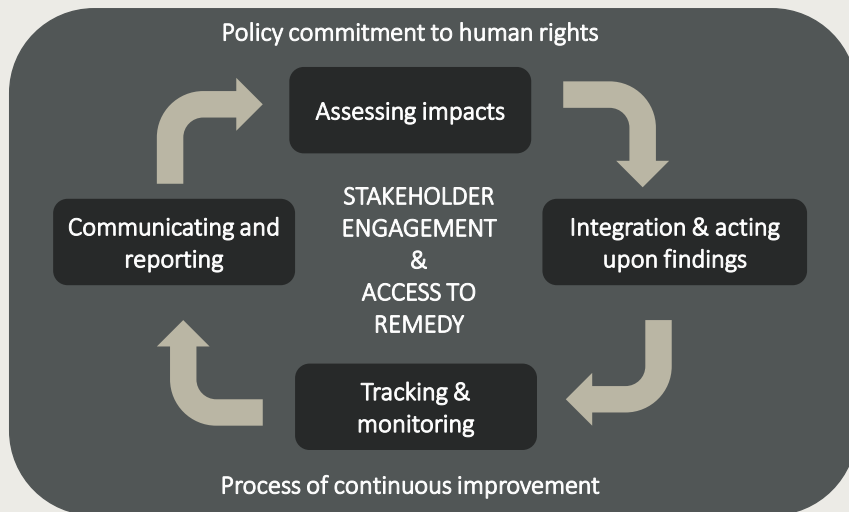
Policy commitment to human rights

Assessing impacts

Communicating and reporting

STAKEHOLDER ENGAGEMENT & ACCESS TO REMEDY

Integration & acting upon findings

Tracking & monitoring

Process of continuous improvement